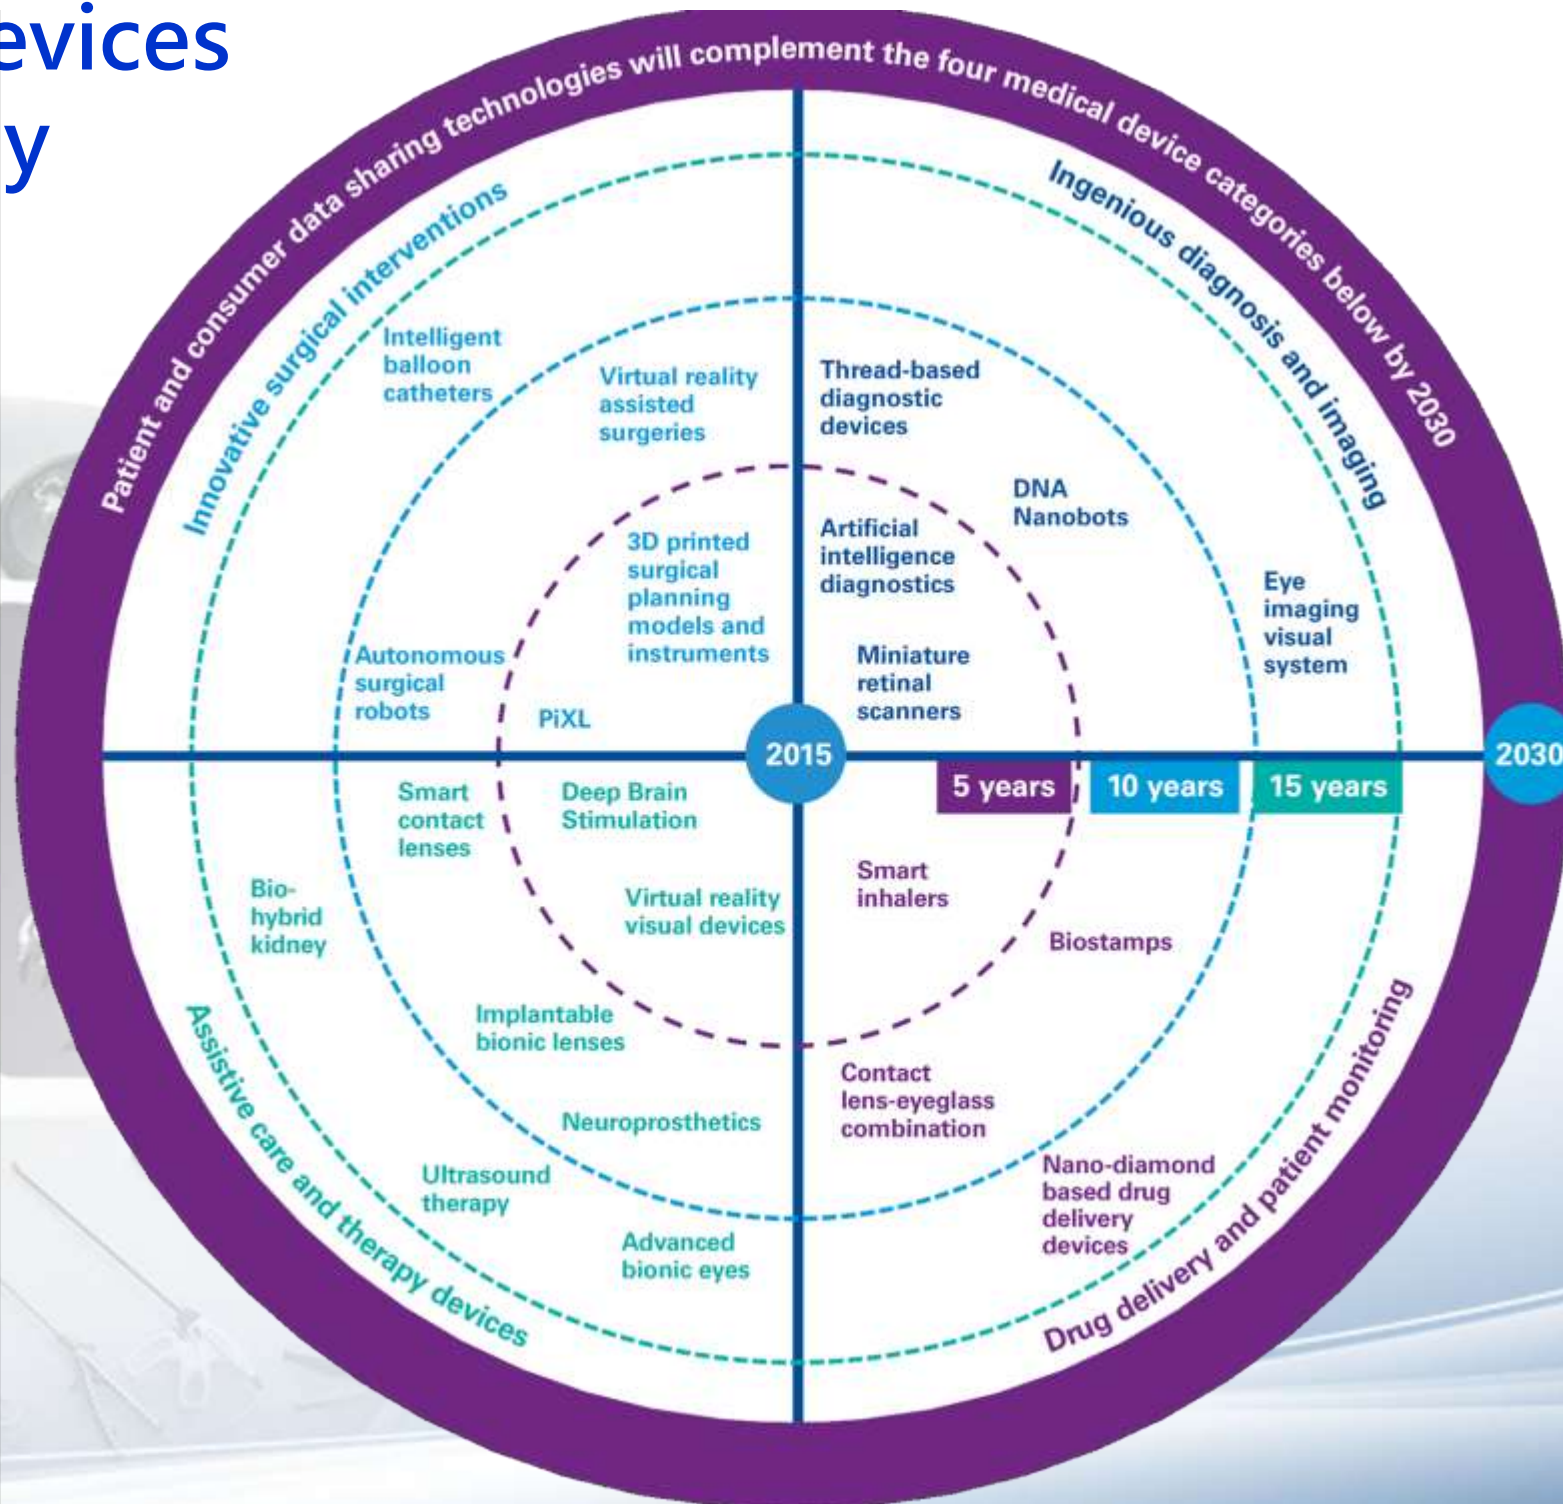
evices
y

Patient and consumer data sharing technologies will complement the four medical device categories below by 2030

Innovative surgical interventions

Ingenious diagnosis and imaging

Intelligent balloon catheters

Virtual reality assisted surgeries

Thread-based diagnostic devices

DNA Nanobots

3D printed surgical planning models and instruments

Artificial intelligence diagnostics

Eye imaging visual system

Autonomous surgical robots

PiXL

Miniature retinal scanners

2015

5 years

10 years

15 years

2030

Smart contact lenses

Deep Brain Stimulation

Smart inhalers

Bio-hybrid kidney

Virtual reality visual devices

Biostamps

Implantable bionic lenses

Contact lens-eyeglass combination

Neuroprosthetics

Ultrasound therapy

Nano-diamond based drug delivery devices

Advanced bionic eyes

Assistive care and therapy devices

Drug delivery and patient monitoring